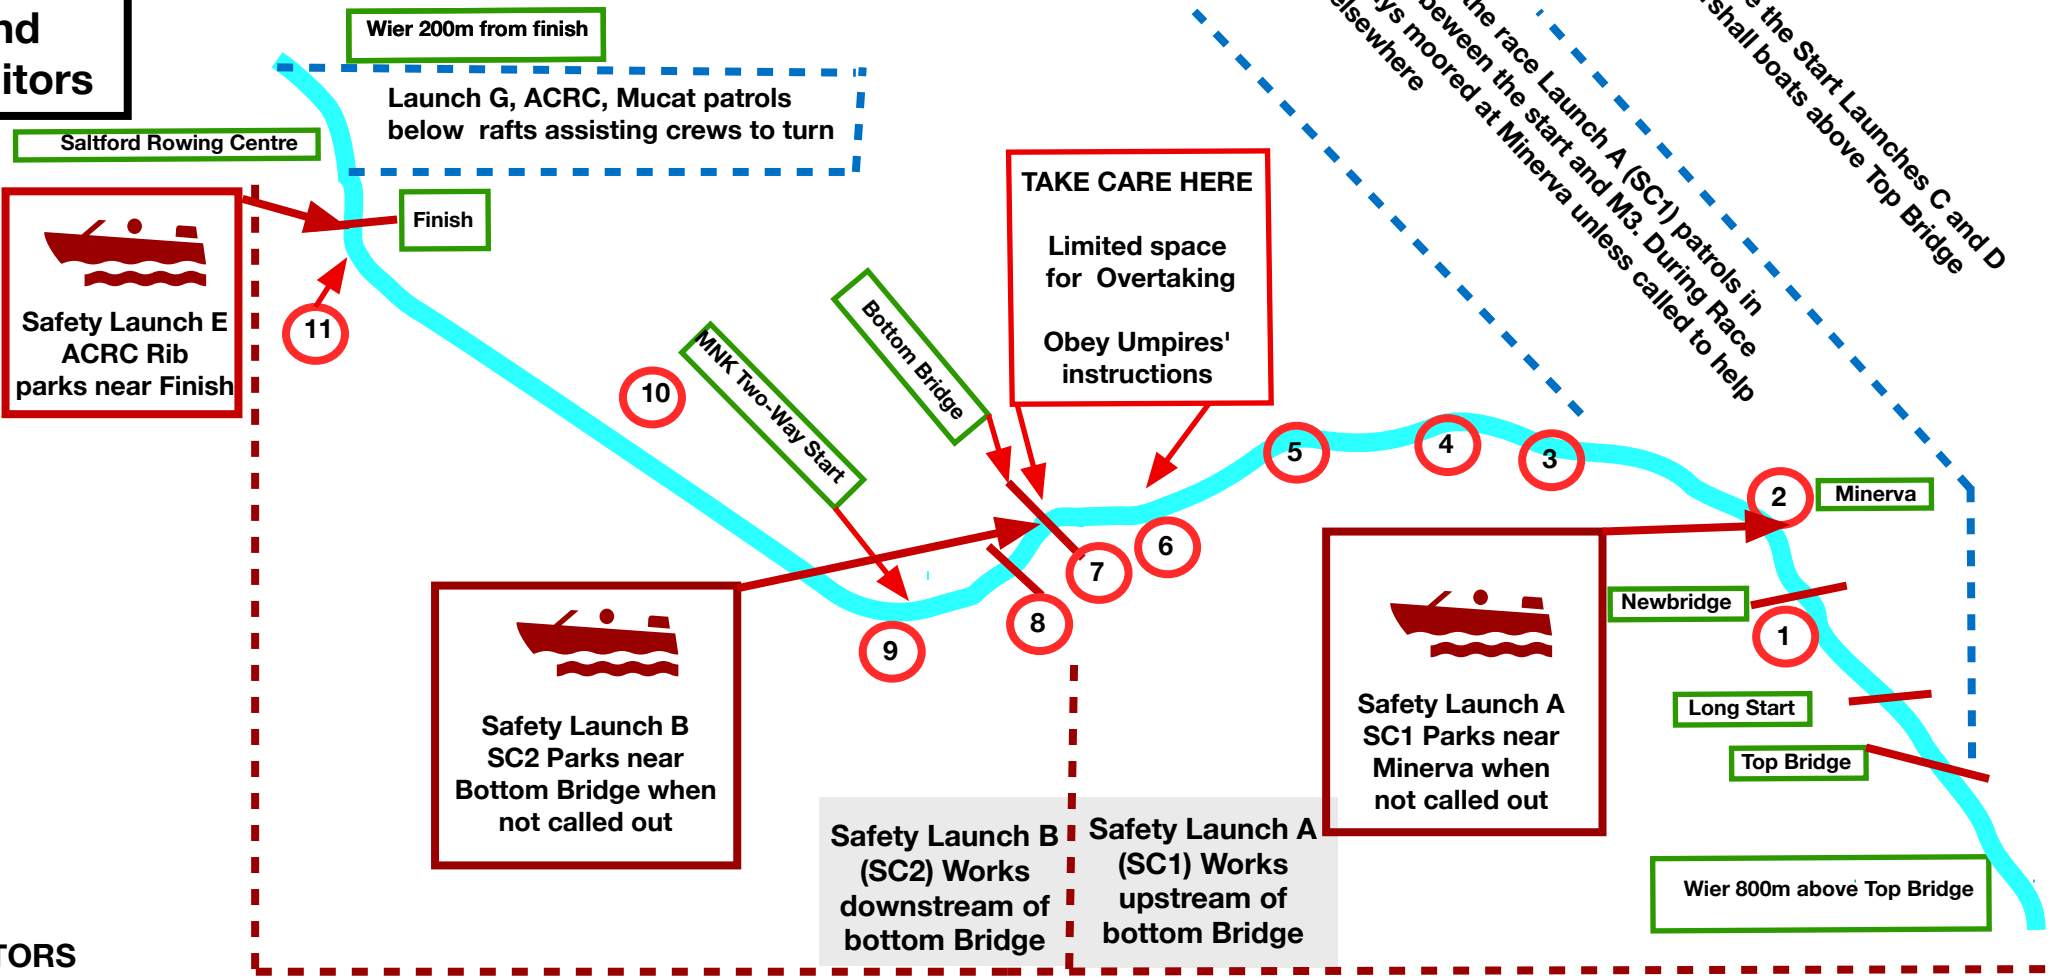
nd
itors

Wier 200m from finish

Launch G, ACRC, Mucat patrols below rafts assisting crews to turn

Saltford Rowing Centre

Finish

Safety Launch E ACRC Rib parks near Finish

11

10

MNK Two-Way Start

Bottom Bridge

TAKE CARE HERE

Limited space for Overtaking

Obey Umpires' instructions

he race Launch A (SC1) patrols in beween the start and M3. During Race ys moored at Minerva unless called to help elsewhere

e the Start Launches C and D shall boats above Top Bridge

5

4

3

2

Minerva

6

7

8

9

Safety Launch B SC2 Parks near Bottom Bridge when not called out

Safety Launch A SC1 Parks near Minerva when not called out

Newbridge

1

Long Start

Top Bridge

Safety Launch B (SC2) Works downstream of bottom Bridge

Safety Launch A (SC1) Works upstream of bottom Bridge

Wier 800m above Top Bridge

TORS